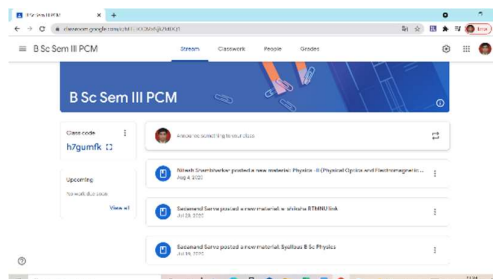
B Sc Sem III PCM

classroom.google.com/c/MTI0NzkwNjUzMDQ3

B Sc Sem III PCM

Stream
Classwork
People
Grades

B Sc Sem III PCM

Class code
h7gumfk

Upcoming
No work due soon
View all

Announce something to your class

Nitesh Shembekar posted a new material: Physics - II (Physical Optics and Electromagnetic...
Aug 4, 2020

Sadanand Sarve posted a new material: e shiksha RTMNU link
Jul 29, 2020

Sadanand Sarve posted a new material: Syallbus B Sc Physics
Jul 28, 2020